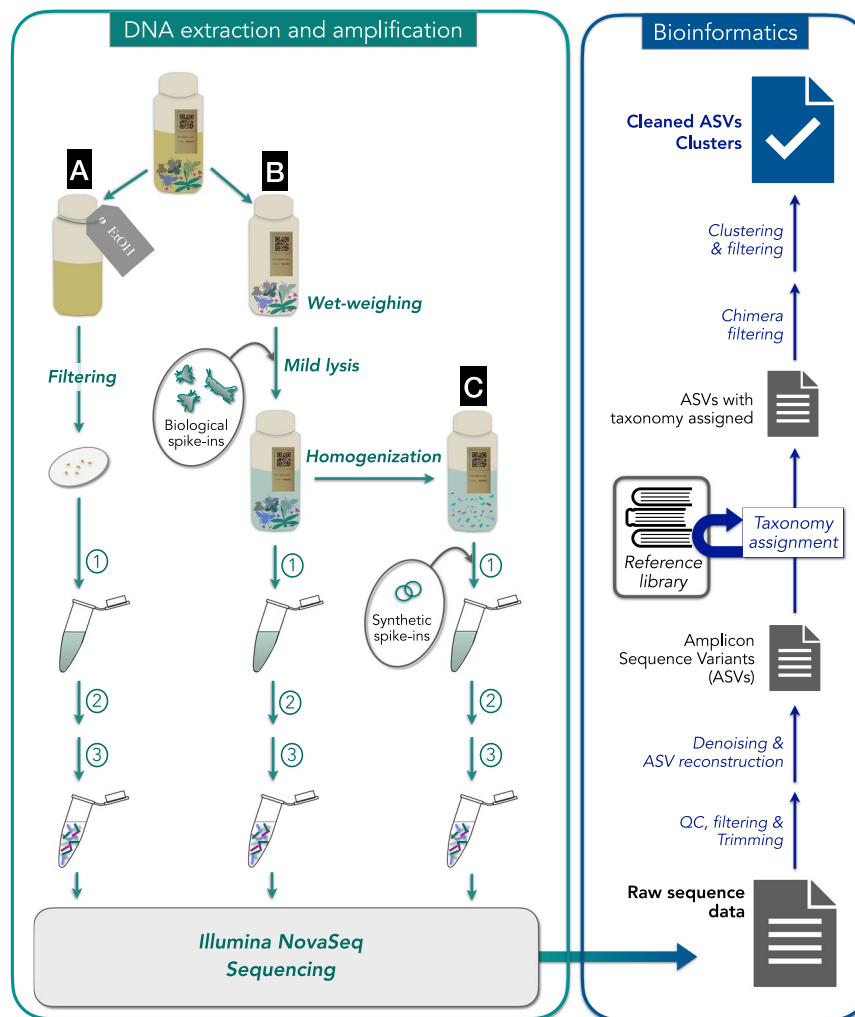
DNA extraction and amplification

A

EtOH

B

Wet-weighing

Filtering

Mild lysis

Biological spike-ins

C

Homogenization

1

1

Synthetic spike-ins

1

2

2

2

3

3

3

Illumina NovaSeq Sequencing

Bioinformatics

Cleaned ASVs Clusters

Clustering & filtering

Chimera filtering

ASVs with taxonomy assigned

Reference library

Taxonomy assignment

Amplicon Sequence Variants (ASVs)

Denoising & ASV reconstruction

QC, filtering & Trimming

Raw sequence data